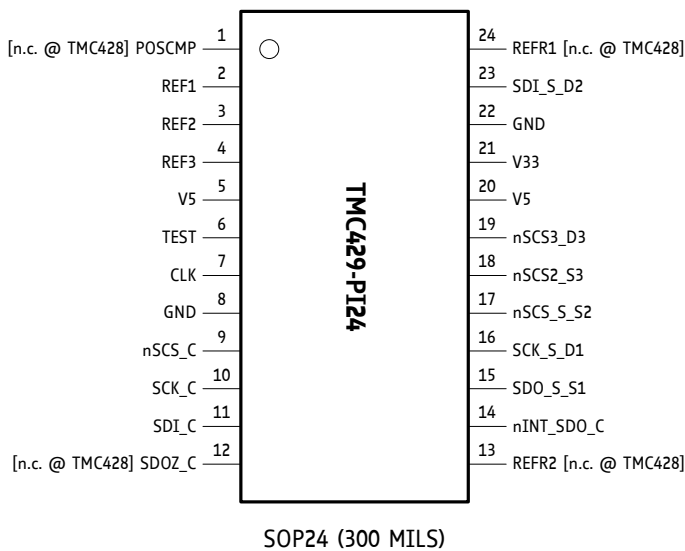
[n.c. @ TMC428] POSCMP 1
REF1 2
REF2 3
REF3 4
V5 5
TEST 6
CLK 7
GND 8
nSCS_C 9
SCK_C 10
SDI_C 11
[n.c. @ TMC428] SDOZ_C 12

TMC429-PI24

24 REFR1 [n.c. @ TMC428]
23 SDI_S_D2
22 GND
21 V33
20 V5
19 nSCS3_D3
18 nSCS2_S3
17 nSCS_S_S2
16 SCK_S_D1
15 SDO_S_S1
14 nINT_SDO_C
13 REFR2 [n.c. @ TMC428]

SOP24 (300 MILS)